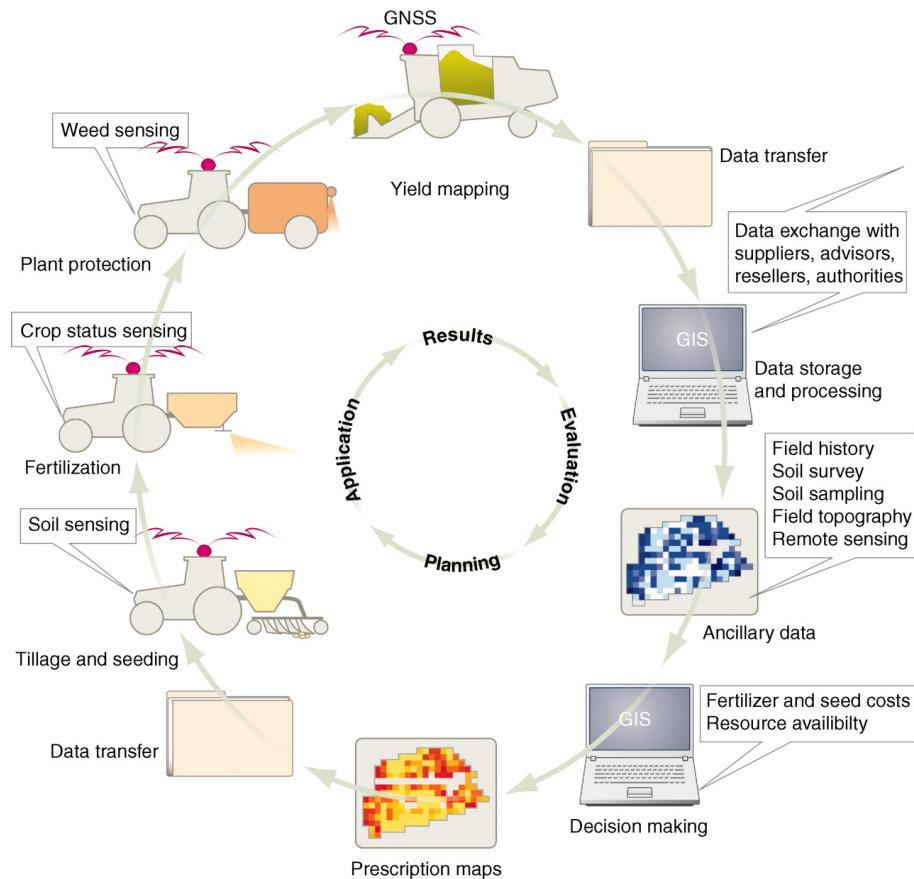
GNSS

Yield mapping

Data transfer

Data exchange with suppliers, advisors, resellers, authorities

GIS

Data storage and processing

Field history
Soil survey
Soil sampling
Field topography
Remote sensing

Ancillary data

GIS

Fertilizer and seed costs
Resource availibilty

Decision making

Prescription maps

Data transfer

Tillage and seeding

Soil sensing

Fertilization

Crop status sensing

Plant protection

Weed sensing

Results
Evaluation
Planning
Application